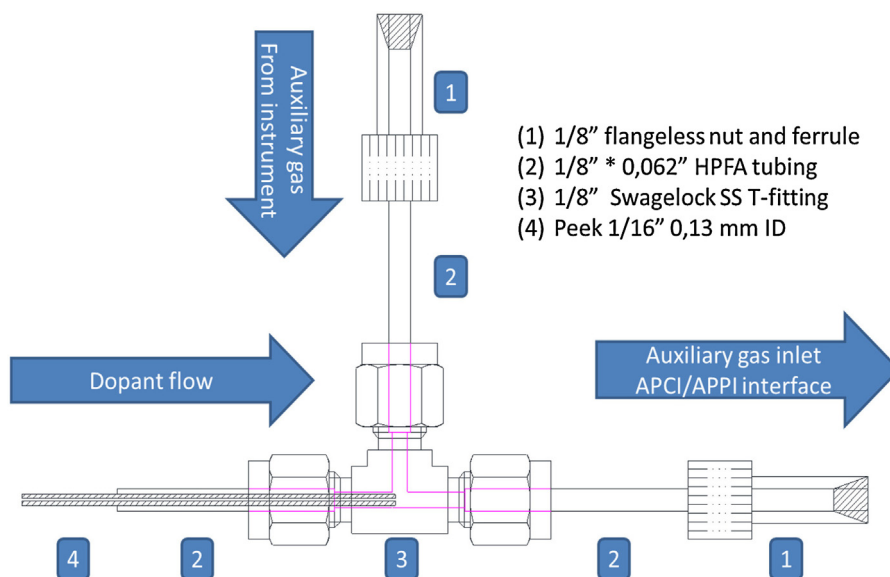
Auxiliary gas
From instrument

1

(1) 1/8” flangeless nut and ferrule
(2) 1/8” * 0,062” HPFA tubing
(3) 1/8” Swagelock SS T-fitting
(4) Peek 1/16” 0,13 mm ID

2

Dopant flow

Auxiliary gas inlet
APCI/APPI interface

4 2 3 2 1